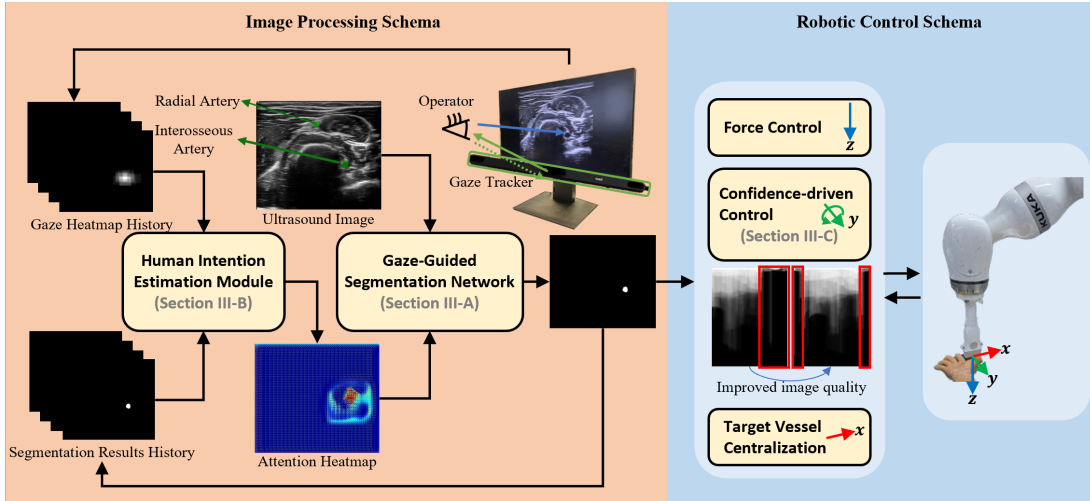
Image Processing Schema

Robotic Control Schema

Radial Artery

Interosseous Artery

Operator

Gaze Tracker

Gaze Heatmap History

Ultrasound Image

Human Intention Estimation Module (Section III-B)

Gaze-Guided Segmentation Network (Section III-A)

Segmentation Results History

Attention Heatmap

Force Control

$z$

Confidence-driven Control

$y$

(Section III-C)

Improved image quality

Target Vessel Centralization

$x$

KUKA

$x$

$y$

$z$